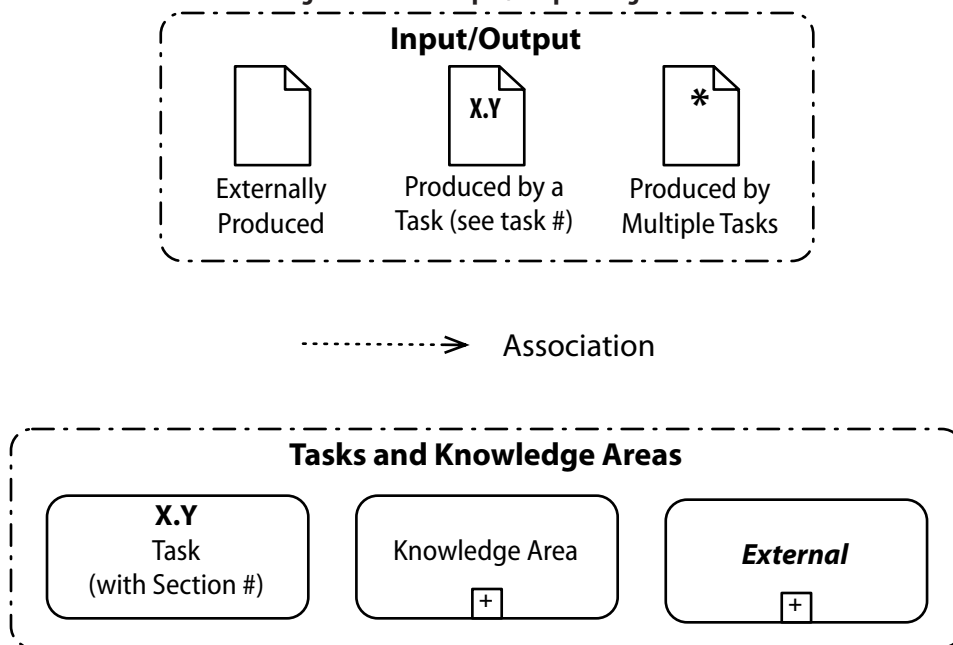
Input/Output

X.Y

*

Externally Produced

Produced by a Task (see task #)

Produced by Multiple Tasks

Association

Tasks and Knowledge Areas

X.Y
Task
(with Section #)

Knowledge Area

+

External

+